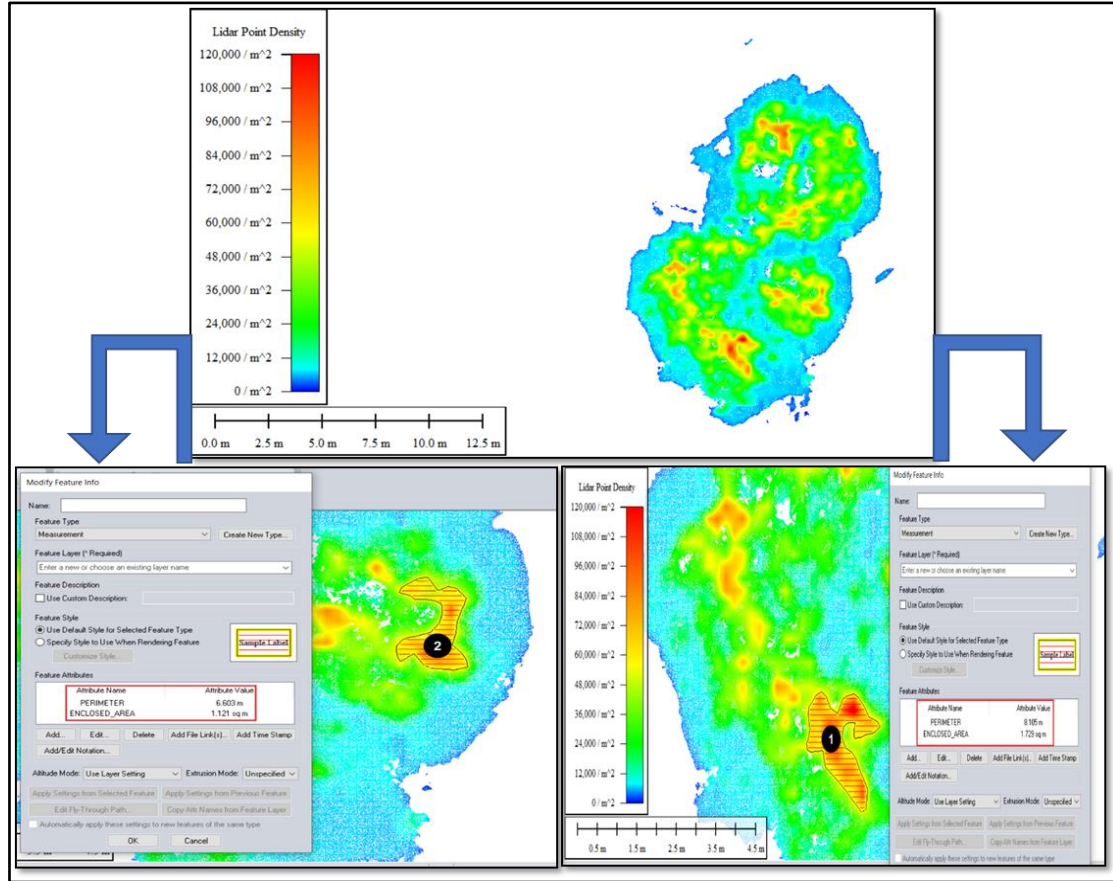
Lidar Point Density
120,000 / m^2
108,000 / m^2
96,000 / m^2
84,000 / m^2
72,000 / m^2
60,000 / m^2
48,000 / m^2
36,000 / m^2
24,000 / m^2
12,000 / m^2
0 / m^2

0.0 m 2.5 m 5.0 m 7.5 m 10.0 m 12.5 m

Modify Feature Info
Name:
Feature Type
Measurement
Create New Type...
Feature Layer (* Required)
Enter a new or choose an existing layer name
Feature Description
Use Custom Description:
Feature Style
Use Default Style for Selected Feature Type
Specify Style to Use When Rendering Feature
Customize Style...
Sample Label
Feature Attributes

| Attribute Name | Attribute Value |
|---|---|
| PERIMETER | 6.603 m |
| ENCLOSED_AREA | 1.121 sq m |

Add... Edit... Delete Add File Link(s)... Add Time Stamp
Add/Edit Notation...
Altitude Mode: Use Layer Setting Extrusion Mode: Unspecified
Apply Settings from Selected Feature Apply Settings from Previous Feature
Edit Fly-Through Path... Copy Attr Names from Feature Layer
Automatically apply these settings to new features of the same type
OK Cancel

2

Lidar Point Density
120,000 / m^2
108,000 / m^2
96,000 / m^2
84,000 / m^2
72,000 / m^2
60,000 / m^2
48,000 / m^2
36,000 / m^2
24,000 / m^2
12,000 / m^2
0 / m^2

0.5 m 1.5 m 2.5 m 3.5 m 4.5 m

1

Modify Feature Info
Name:
Feature Type
Measurement
Create New Type...
Feature Layer (* Required)
Enter a new or choose an existing layer name
Feature Description
Use Custom Description:
Feature Style
Use Default Style for Selected Feature Type
Specify Style to Use When Rendering Feature
Customize Style...
Sample Label
Feature Attributes

| Attribute Name | Attribute Value |
|---|---|
| PERIMETER | 8.185 m |
| ENCLOSED_AREA | 1.729 sq m |

Add... Edit... Delete Add File Link(s)... Add Time Stamp
Add/Edit Notation...
Altitude Mode: Use Layer Setting Extrusion Mode: Unspecified
Apply Settings from Selected Feature Apply Settings from Previous Feature
Edit Fly-Through Path... Copy Attr Names from Feature Layer
Automatically apply these settings to new features of the same type